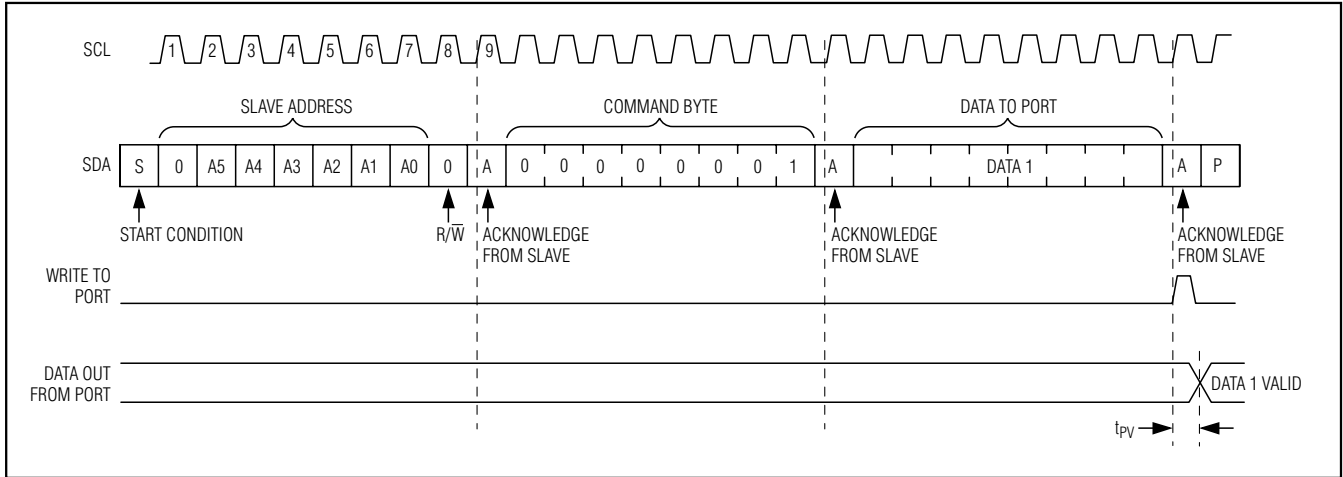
SCL 1 2 3 4 5 6 7 8 9

SLAVE ADDRESS

COMMAND BYTE

DATA TO PORT

SDA S 0 A5 A4 A3 A2 A1 A0 0 A 0 0 0 0 0 0 0 1 A DATA 1 A P

START CONDITION

$R/\overline{W}$

ACKNOWLEDGE FROM SLAVE

ACKNOWLEDGE FROM SLAVE

ACKNOWLEDGE FROM SLAVE

WRITE TO PORT

DATA OUT FROM PORT

DATA 1 VALID

$t_{PV}$